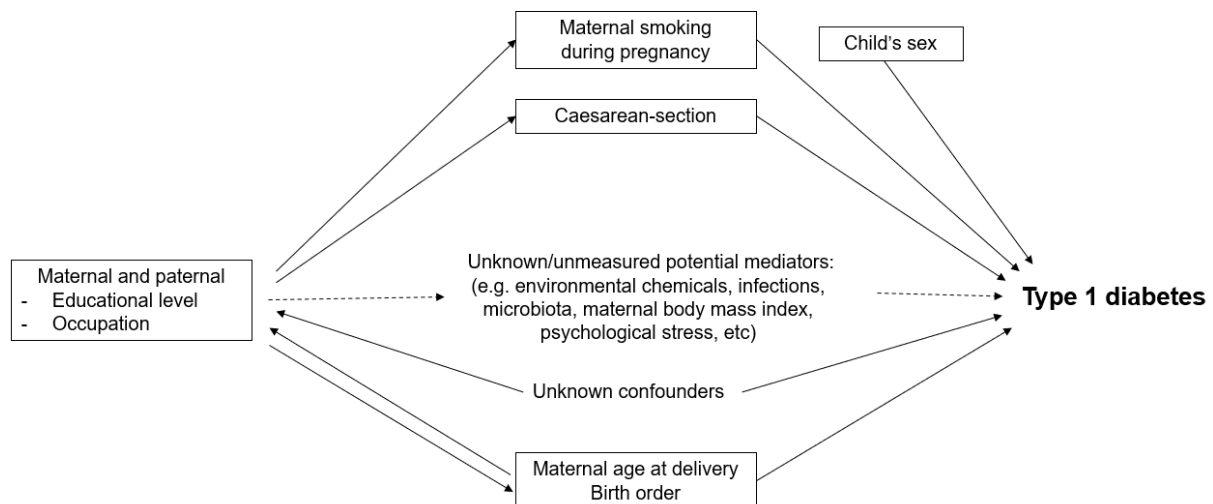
Maternal smoking during pregnancy

Child's sex

Caesarean-section

Maternal and paternal
- Educational level
- Occupation

Unknown/unmeasured potential mediators: (e.g. environmental chemicals, infections, microbiota, maternal body mass index, psychological stress, etc)

Type 1 diabetes

Unknown confounders

Maternal age at delivery
Birth order